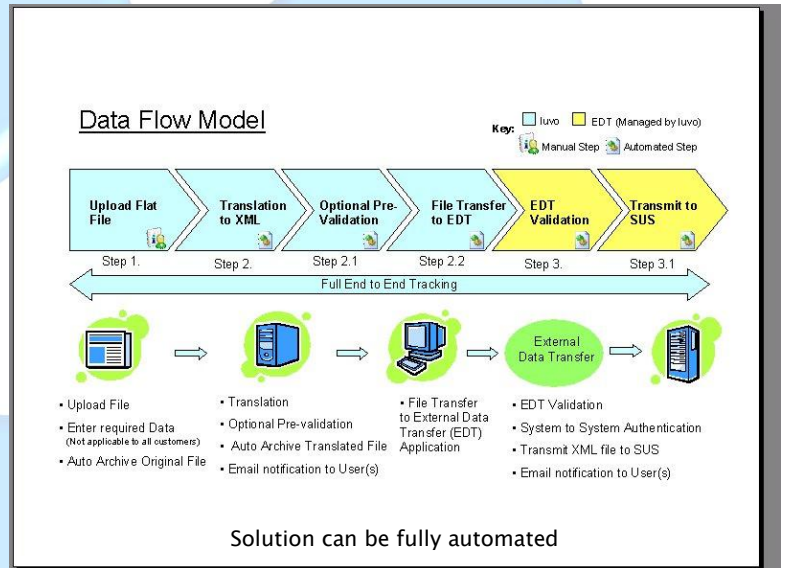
Data Flow Model

Key: Iuvo EDT (Managed by Iuvo)
Manual Step Automated Step

Upload Flat File
Step 1.

Translation to XML
Step 2.

Optional Pre-Validation
Step 2.1

File Transfer to EDT
Step 2.2

EDT Validation
Step 3.

Transmit to SUS
Step 3.1

Full End to End Tracking

External Data Transfer

• Upload File
• Enter required Data (Not applicable to all customers)
• Auto Archive Original File

• Translation
• Optional Pre-validation
• Auto Archive Translated File
• Email notification to User(s)

• File Transfer to External Data Transfer (EDT) Application

• EDT Validation
• System to System Authentication
• Transmit XML file to SUS
• Email notification to User(s)

Solution can be fully automated